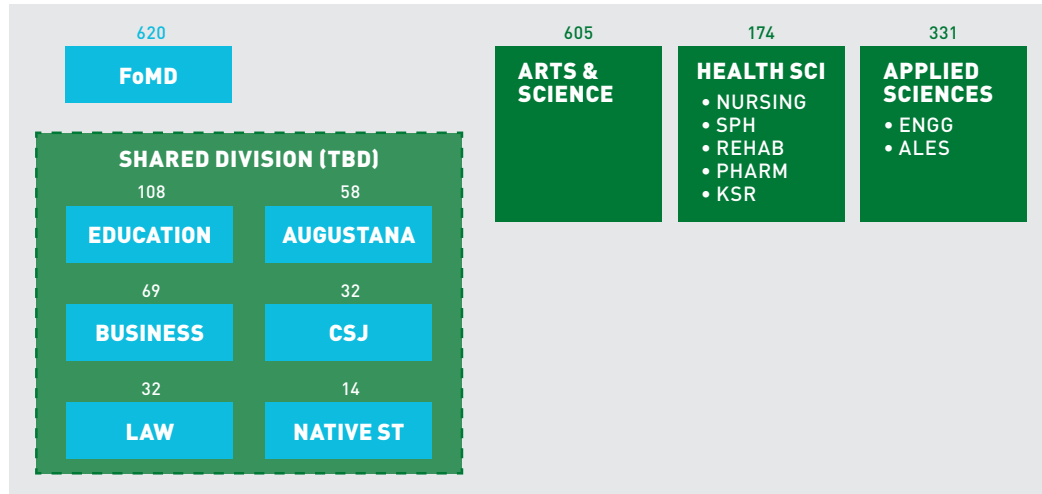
620
FoMD

605
ARTS & SCIENCE

174
HEALTH SCI
• NURSING
• SPH
• REHAB
• PHARM
• KSR

331
APPLIED SCIENCES
• ENGG
• ALES

SHARED DIVISION (TBD)

108
EDUCATION

58
AUGUSTANA

69
BUSINESS

32
CSJ

32
LAW

14
NATIVE ST